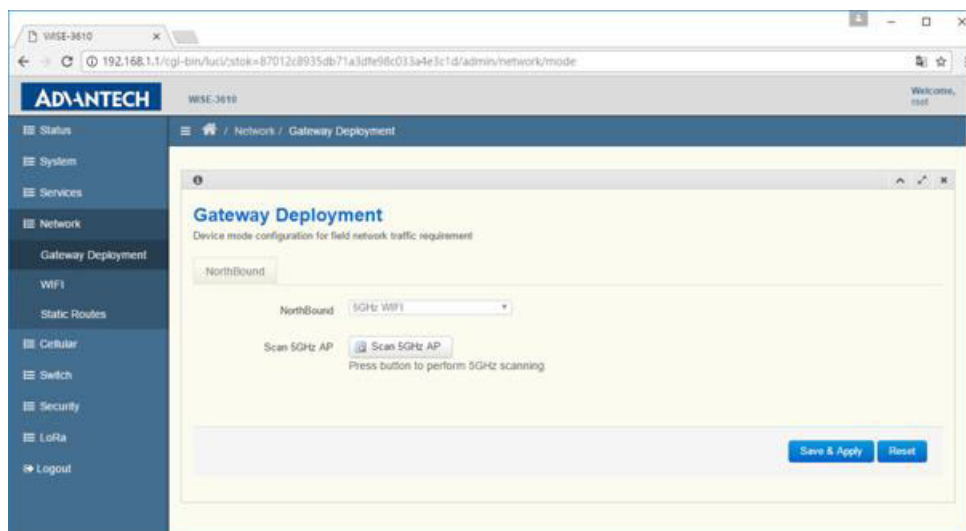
WISE-3610

192.168.1.1/cgi-bin/luci/;stok=87012c8935db71a3dfe98c033a4e3c1d/admin/network/mode

ADVANTECH

WISE-3610

Welcome, root

Status

System

Services

Network

Gateway Deployment

WIFI

Static Routes

Cellular

Switch

Security

LoRa

Logout

/ Network / Gateway Deployment

Gateway Deployment

Device mode configuration for field network traffic requirement

NorthBound

NorthBound 5GHz WIFI

Scan 5GHz AP Scan 5GHz AP

Press button to perform 5GHz scanning

Save & Apply Reset